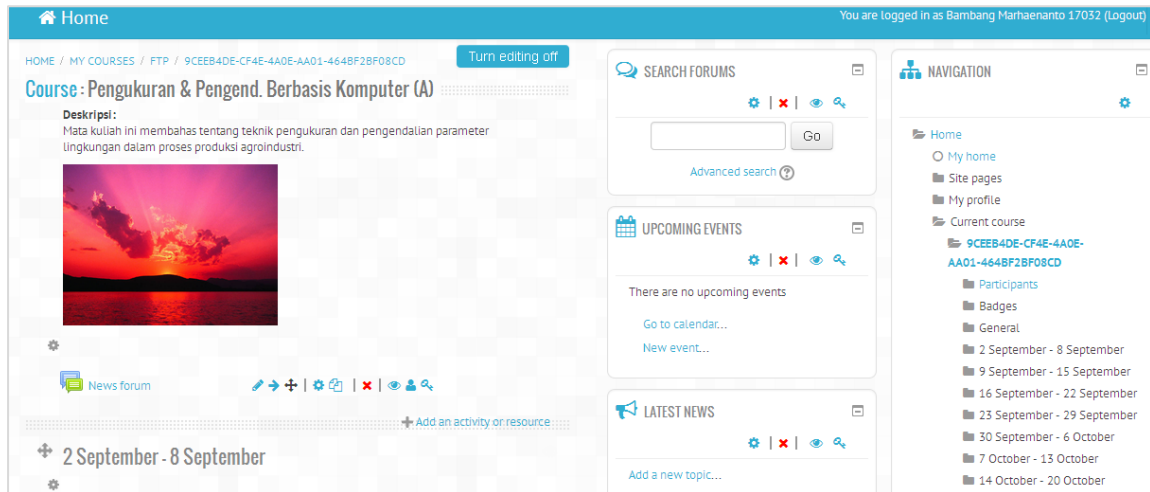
Home

You are logged in as Bambang Marhaenanto 17032 (Logout)

HOME / MY COURSES / FTP / 9CEEB4DE-CF4E-4A0E-AA01-464BF2BF08CD

Turn editing off

Course : Pengukuran & Pengend. Berbasis Komputer (A)

Deskripsi :
Mata kuliah ini membahas tentang teknik pengukuran dan pengendalian parameter lingkungan dalam proses produksi agroindustri.

News forum

Add an activity or resource

2 September - 8 September

SEARCH FORUMS

Go

Advanced search

UPCOMING EVENTS

There are no upcoming events

Go to calendar...

New event...

LATEST NEWS

Add a new topic...

NAVIGATION

Home

My home

Site pages

My profile

Current course

9CEEB4DE-CF4E-4A0E-AA01-464BF2BF08CD

Participants

Badges

General

2 September - 8 September

9 September - 15 September

16 September - 22 September

23 September - 29 September

30 September - 6 October

7 October - 13 October

14 October - 20 October